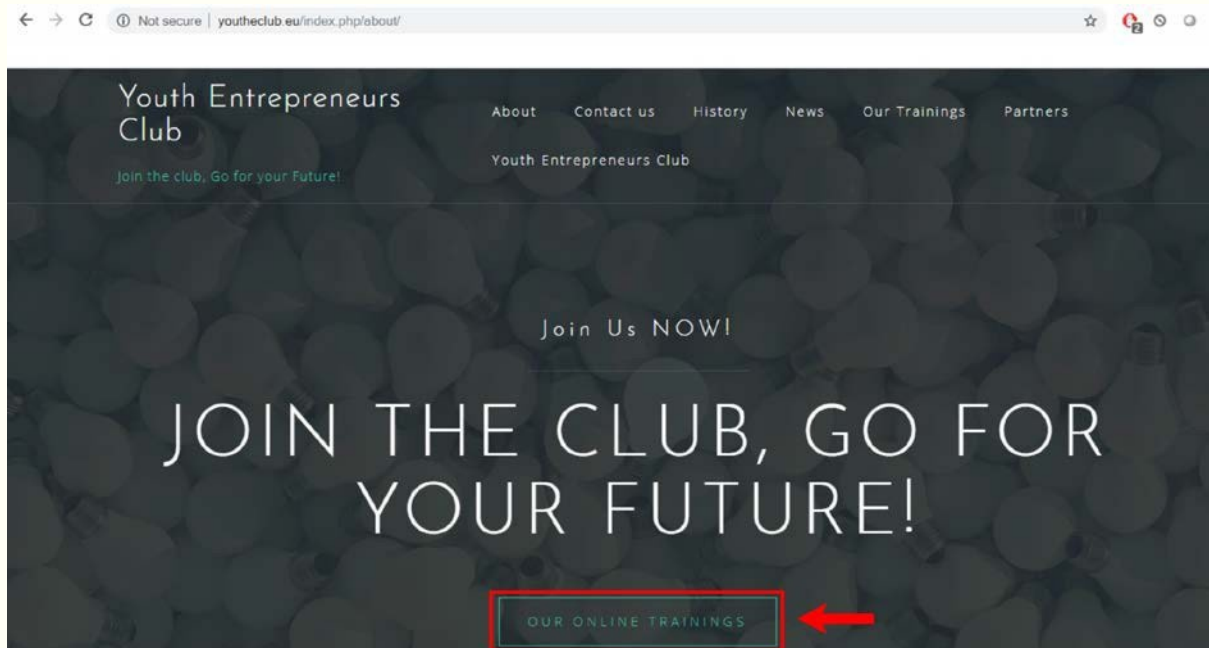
Not secure | youtheclub.eu/index.php/about/

Youth Entrepreneurs Club

Join the club, Go for your Future!

About Contact us History News Our Trainings Partners

Youth Entrepreneurs Club

Join Us NOW!

JOIN THE CLUB, GO FOR YOUR FUTURE!

OUR ONLINE TRAININGS